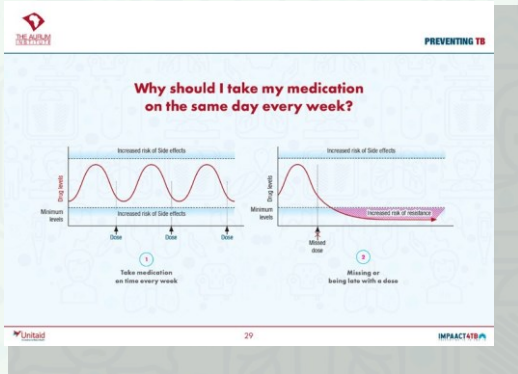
THE AURUM INSTITUTE

PREVENTING TB

Why should I take my medication on the same day every week?

Increased risk of Side effects

Drug levels

Minimum levels

Increased risk of Side effects

Dose

Dose

Dose

1

Take medication on time every week

Increased risk of Side effects

Drug levels

Minimum levels

Increased risk of resistance

Missed dose

2

Missing or being late with a dose

Unitaid

29

IMPAACT4TB